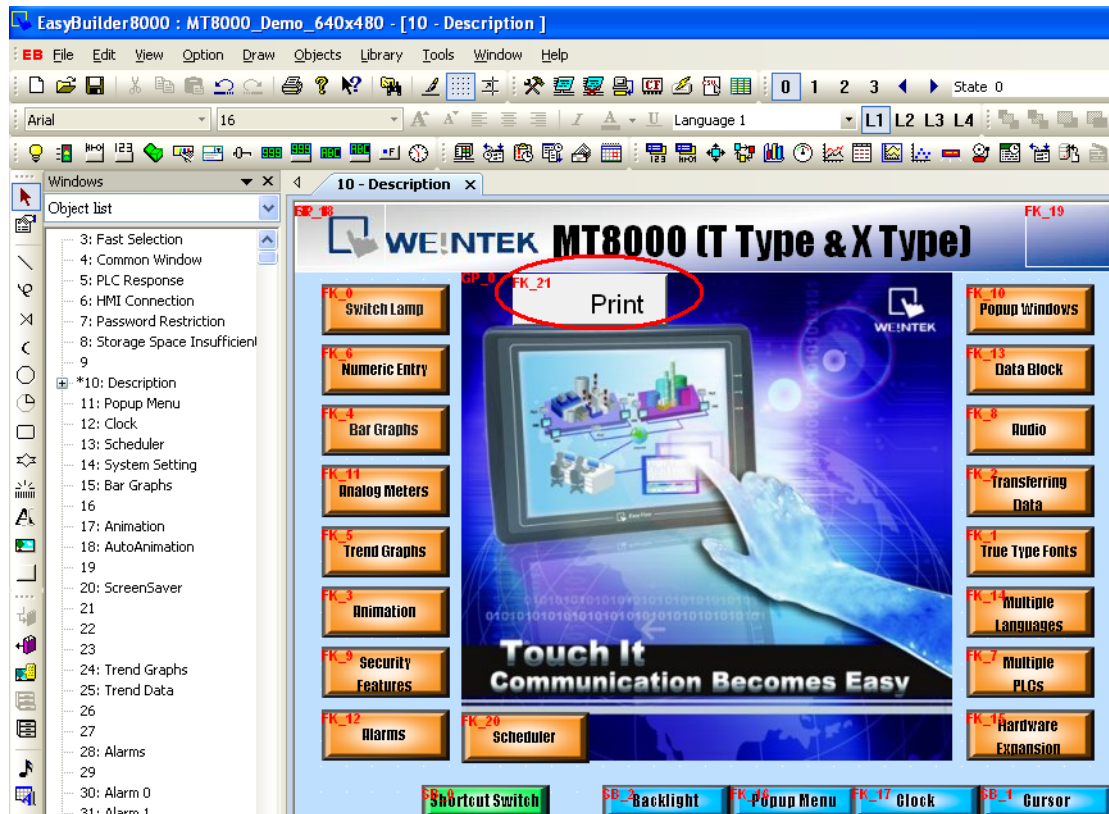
EasyBuilder8000 : MT8000_Demo_640x480 - [10 - Description ]

EB File Edit View Option Draw Objects Library Tools Window Help

0 1 2 3 State 0

Arial 16 Language 1 L1 L2 L3 L4

Windows

Object list

3: Fast Selection
4: Common Window
5: PLC Response
6: HMI Connection
7: Password Restriction
8: Storage Space Insufficient
9
*10: Description
11: Popup Menu
12: Clock
13: Scheduler
14: System Setting
15: Bar Graphs
16
17: Animation
18: AutoAnimation
19
20: ScreenSaver
21
22
23
24: Trend Graphs
25: Trend Data
26
27
28: Alarms
29
30: Alarm 0
31: Alarm 1

10 - Description

GP_18

FK_19

WEINTEK MT8000 (T Type & X Type)

GP_0

FK_21 Print

WEINTEK

FK_0 Switch Lamp

FK_6 Numeric Entry

FK_4 Bar Graphs

FK_11 Analog Meters

FK_5 Trend Graphs

FK_3 Animation

FK_9 Security Features

FK_12 Alarms

FK_10 Popup Windows

FK_13 Data Block

FK_8 Audio

FK_2 Transferring Data

FK_1 True Type Fonts

FK_14 Multiple Languages

FK_7 Multiple PLCs

FK_15 Hardware Expansion

Touch It
Communication Becomes Easy

FK_20 Scheduler

SB_0 Shortcut Switch

SB_2 Backlight

FK_16 Popup Menu

FK_17 Clock

SB_1 Cursor